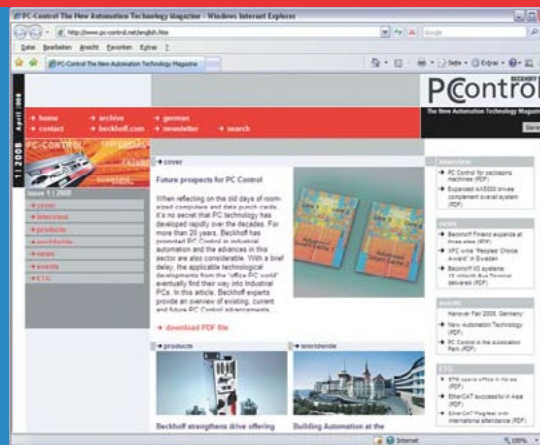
PC-Control The New Automation Technology magazine - Windows Internet Explorer

http://www.pc-control.net/english.htm

Google

Datei Bearbeiten Ansicht Favoriten Extras ?

PC-Control The New Automation Technology Magazine

Seite Extras

April 2008

1 | 2008

PC-CONTROL

→ home → archive → german
→ contact → beckhoff.com → newsletter → search

BECKHOFF

PC Control

The New Automation Technology Magazine

Issue 1 | 2008

→ cover
→ interview
→ products
→ worldwide
→ news
→ events
→ ETG

→ cover

Future prospects for PC Control

When reflecting on the old days of room-sized computers and data punch cards, it's no secret that PC technology has developed rapidly over the decades. For more than 20 years, Beckhoff has promoted PC Control in industrial automation and the advances in this sector are also considerable. With a brief delay, the applicable technological developments from the "office PC world" eventually find their way into Industrial PCs. In this article, Beckhoff experts provide an overview of existing, current and future PC Control advancements.

→ download PDF file

→ products

Beckhoff strengthens drive offering

→ worldwide

Building Automation at the

interview

→ PC Control for packaging machines (PDF)
→ Expanded AX5000 drives complement overall system (PDF)

news

→ Beckhoff Finland expands at three sites (PDF)
→ XFC wins "Readers' Choice Award" in Sweden
→ Beckhoff I/O systems: 10 million Bus Terminal delivered (PDF)

events

Hanover Fair 2008, Germany:
→ New Automation Technology (PDF)
→ PC Control in the Automation Park (PDF)

ETG

→ ETG opens office in Korea (PDF)
→ EtherCAT successful in Asia (PDF)
→ EtherCAT Plugfest with international attendance (PDF)

Internet

100%